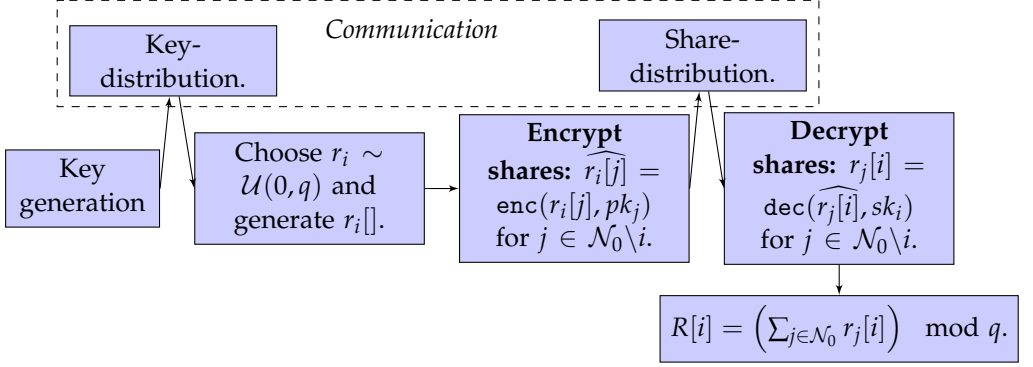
Communication

Key-distribution.

Share-distribution.

Key generation

Choose $r_i \sim \mathcal{U}(0, q)$ and generate $r_i[]$.

**Encrypt shares:** $\widehat{r_i[j]} = \texttt{enc}(r_i[j], pk_j)$ for $j \in \mathcal{N}_0 \backslash i$.

**Decrypt shares:** $r_j[i] = \texttt{dec}(\widehat{r_j[i]}, sk_i)$ for $j \in \mathcal{N}_0 \backslash i$.

$R[i] = \left( \sum_{j \in \mathcal{N}_0} r_j[i] \right) \mod q.$